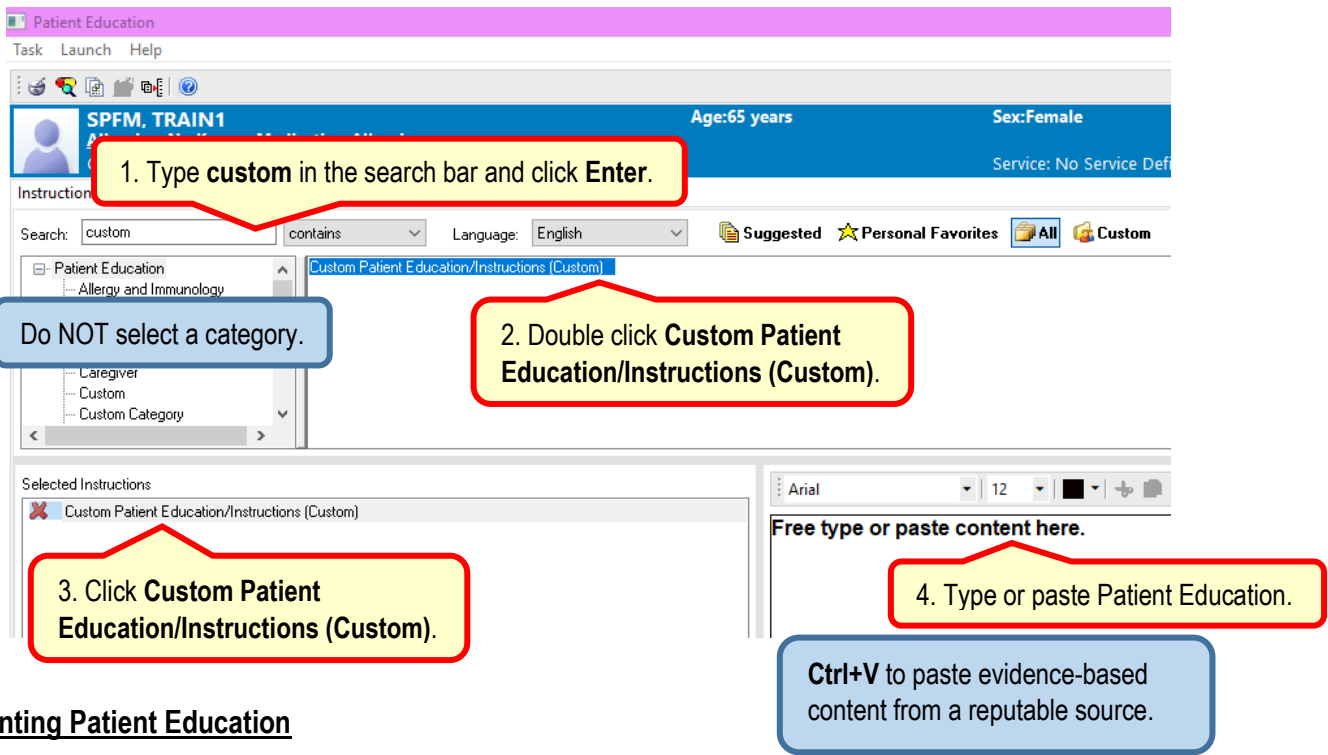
Patient Education

Task Launch Help

SPFM, TRAIN1
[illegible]

Age:65 years

Sex:Female

Service: No Service Defi

1. Type **custom** in the search bar and click **Enter**.

Instruction

Search: custom

contains

Language: English

Suggested Personal Favorites All Custom

Patient Education
Allergy and Immunology

Caregiver
Custom
Custom Category

Custom Patient Education/Instructions (Custom)

Do NOT select a category.

2. Double click **Custom Patient Education/Instructions (Custom)**.

Selected Instructions

Custom Patient Education/Instructions (Custom)

Arial 12

Free type or paste content here.

3. Click **Custom Patient Education/Instructions (Custom)**.

4. Type or paste Patient Education.

**Ctrl+V** to paste evidence-based content from a reputable source.

nting Patient Education